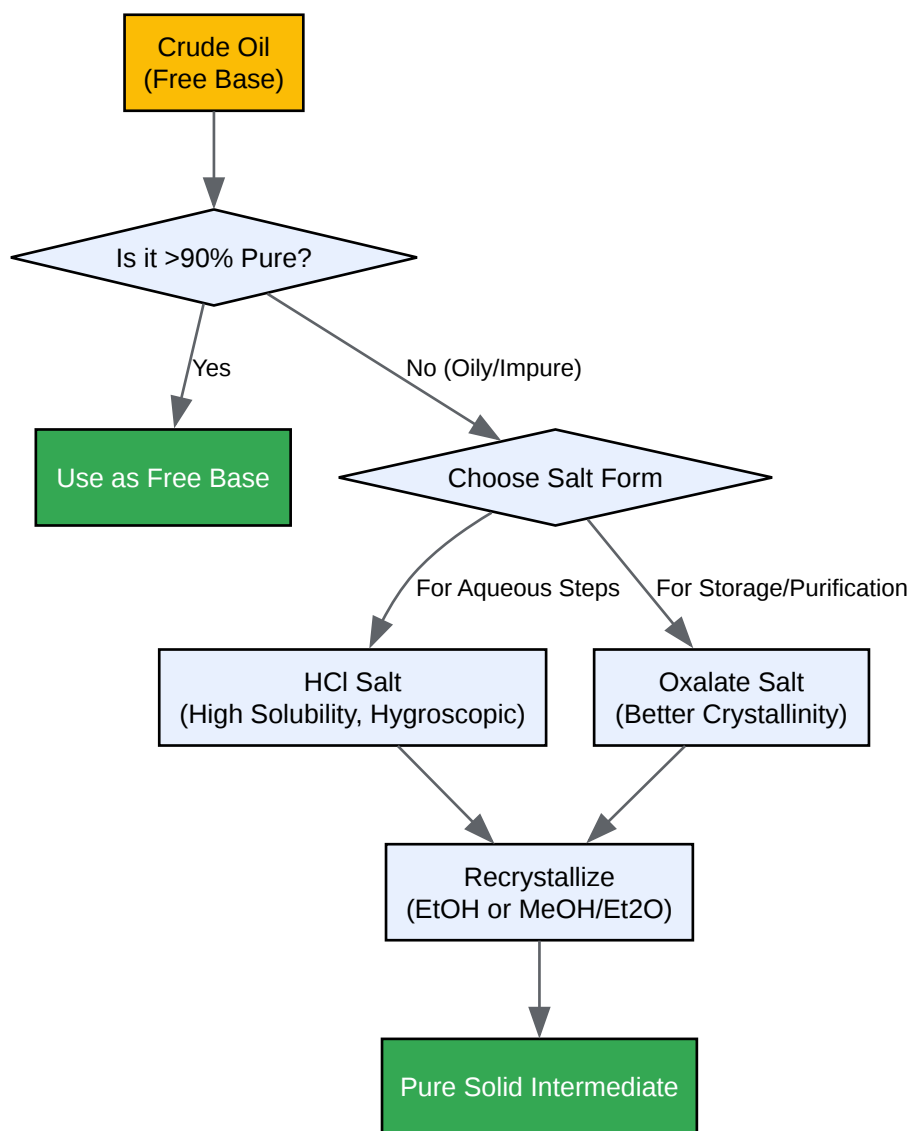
Crude Oil
(Free Base)

Is it >90% Pure?

Yes

No (Oily/Impure)

Use as Free Base

Choose Salt Form

For Aqueous Steps

For Storage/Purification

HCl Salt
(High Solubility, Hygroscopic)

Oxalate Salt
(Better Crystallinity)

Recrystallize
(EtOH or MeOH/Et2O)

Pure Solid Intermediate